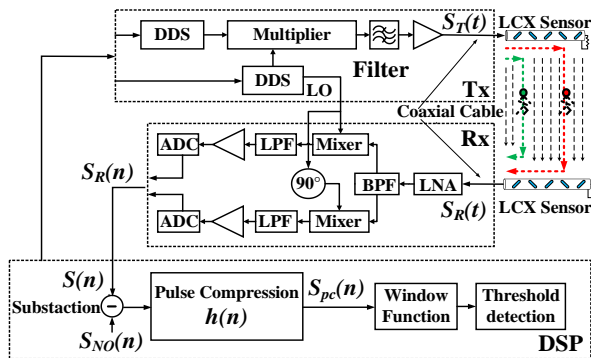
DDS

Multiplier

$S_T(t)$

LCX Sensor

DDS

LO

Filter

Tx

Coaxial Cable

Rx

ADC

LPF

Mixer

$S_R(n)$

$90°$

BPF

LNA

ADC

LPF

Mixer

$S_R(t)$

LCX Sensor

$S(n)$

Substaction

−

$S_{NO}(n)$

Pulse Compression

$h(n)$

$S_{pc}(n)$

Window Function

Threshold detection

DSP